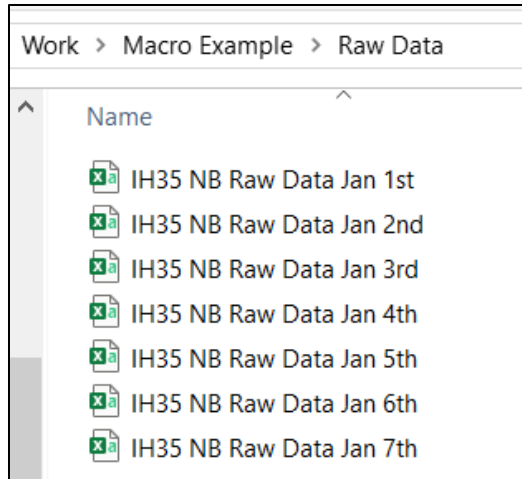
Work > Macro Example > Raw Data

Name

IH35 NB Raw Data Jan 1st
IH35 NB Raw Data Jan 2nd
IH35 NB Raw Data Jan 3rd
IH35 NB Raw Data Jan 4th
IH35 NB Raw Data Jan 5th
IH35 NB Raw Data Jan 6th
IH35 NB Raw Data Jan 7th